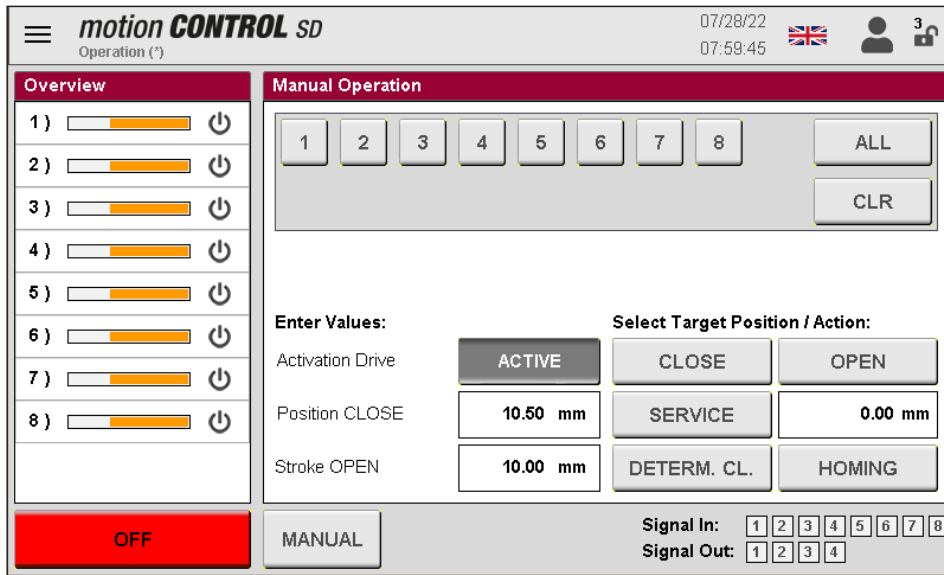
motion CONTROL SD
Operation (*)

07/28/22
07:59:45

3

Overview

1 )
2 )
3 )
4 )
5 )
6 )
7 )
8 )

Manual Operation

1 2 3 4 5 6 7 8

ALL

CLR

Enter Values:

Activation Drive ACTIVE

Position CLOSE 10.50 mm

Stroke OPEN 10.00 mm

Select Target Position / Action:

CLOSE OPEN

SERVICE 0.00 mm

DETERM. CL. HOMING

OFF

MANUAL

Signal In: 1 2 3 4 5 6 7 8

Signal Out: 1 2 3 4